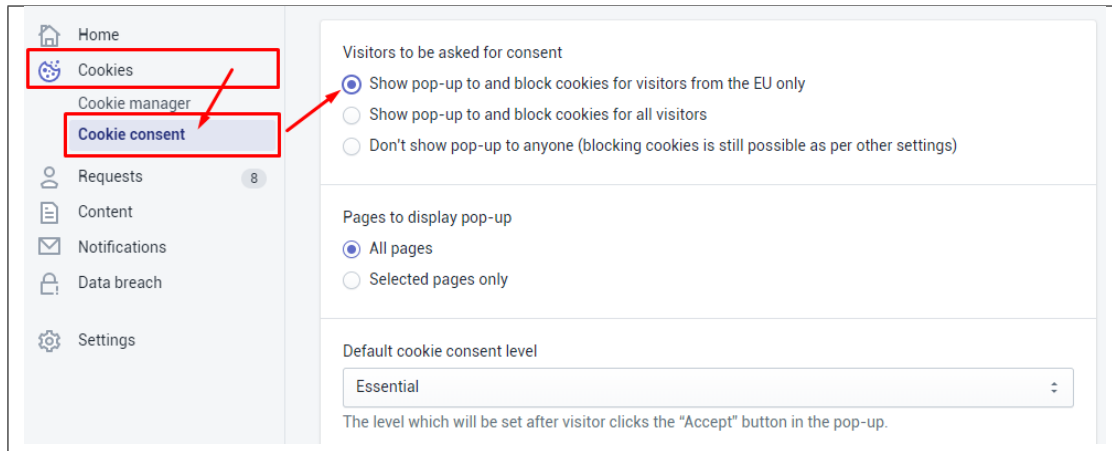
Home
Cookies
Cookie manager
Cookie consent
Requests 8
Content
Notifications
Data breach
Settings

Visitors to be asked for consent
Show pop-up to and block cookies for visitors from the EU only
Show pop-up to and block cookies for all visitors
Don't show pop-up to anyone (blocking cookies is still possible as per other settings)

Pages to display pop-up
All pages
Selected pages only

Default cookie consent level
Essential
The level which will be set after visitor clicks the "Accept" button in the pop-up.